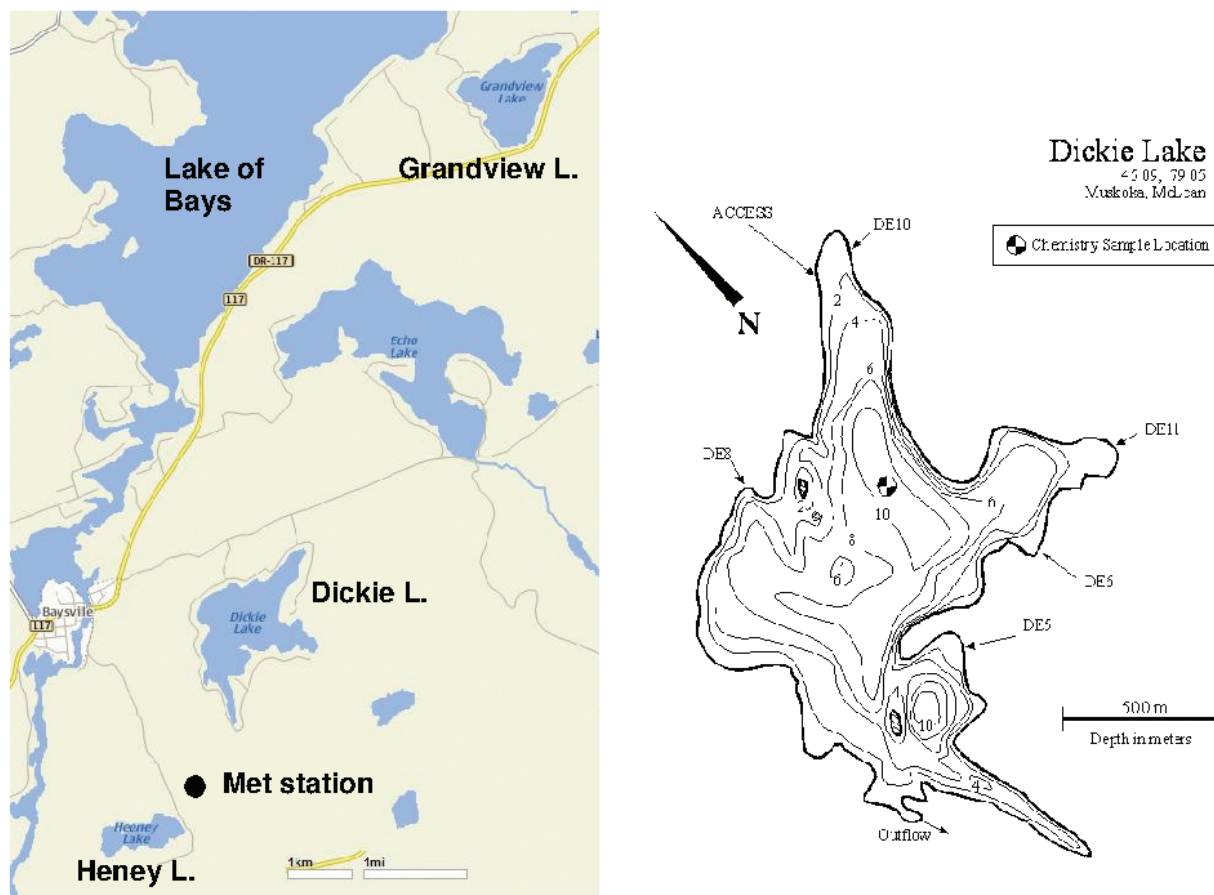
Grandview Lake

Lake of Bays

Grandview L.

DR-117

117

Echo Lake

Baysvile

117

Dickie Lake

Dickie L.

Met station

Heney Lake

Heney L.

1km

1mi

Dickie Lake
45 05, 79 05
Muskoka, McLean

Chemistry Sample Location

N

ACCESS

DE10

2

4

6

DE11

DE8

2

8

10

8

6

6

DE6

DE5

10

4

500 m

Depth in meters

Outflow